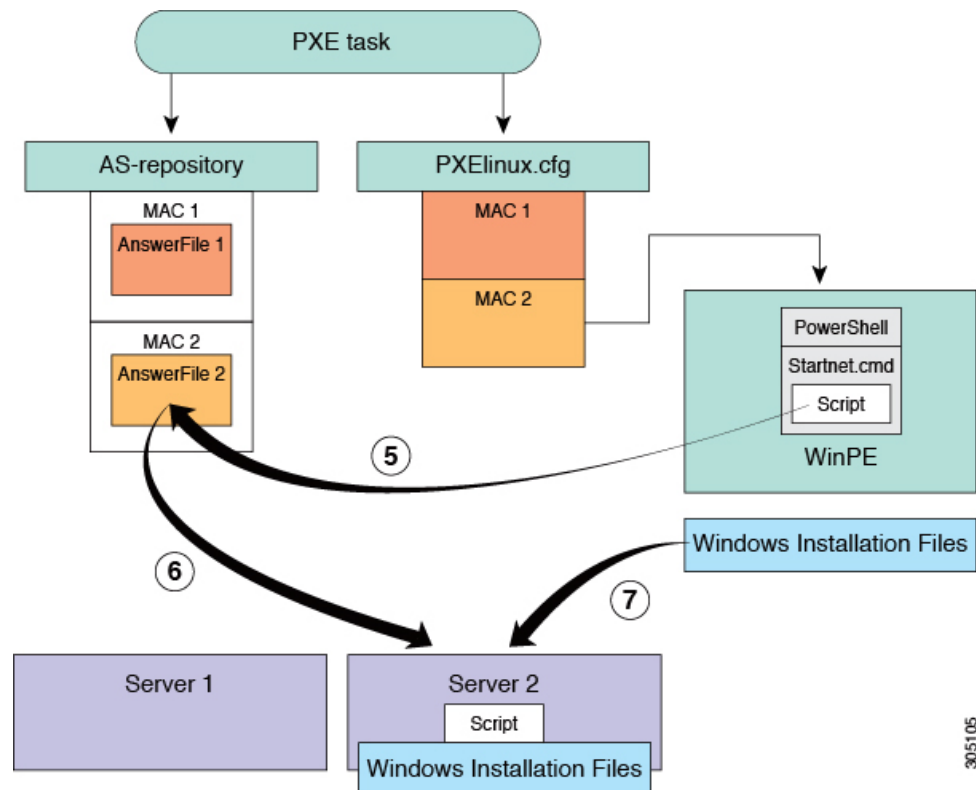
PXE task

AS-repository

MAC 1

AnswerFile 1

MAC 2

AnswerFile 2

PXElinux.cfg

MAC 1

MAC 2

PowerShell

Startnet.cmd

Script

WinPE

5

6

Windows Installation Files

7

Server 1

Server 2

Script

Windows Installation Files

305105